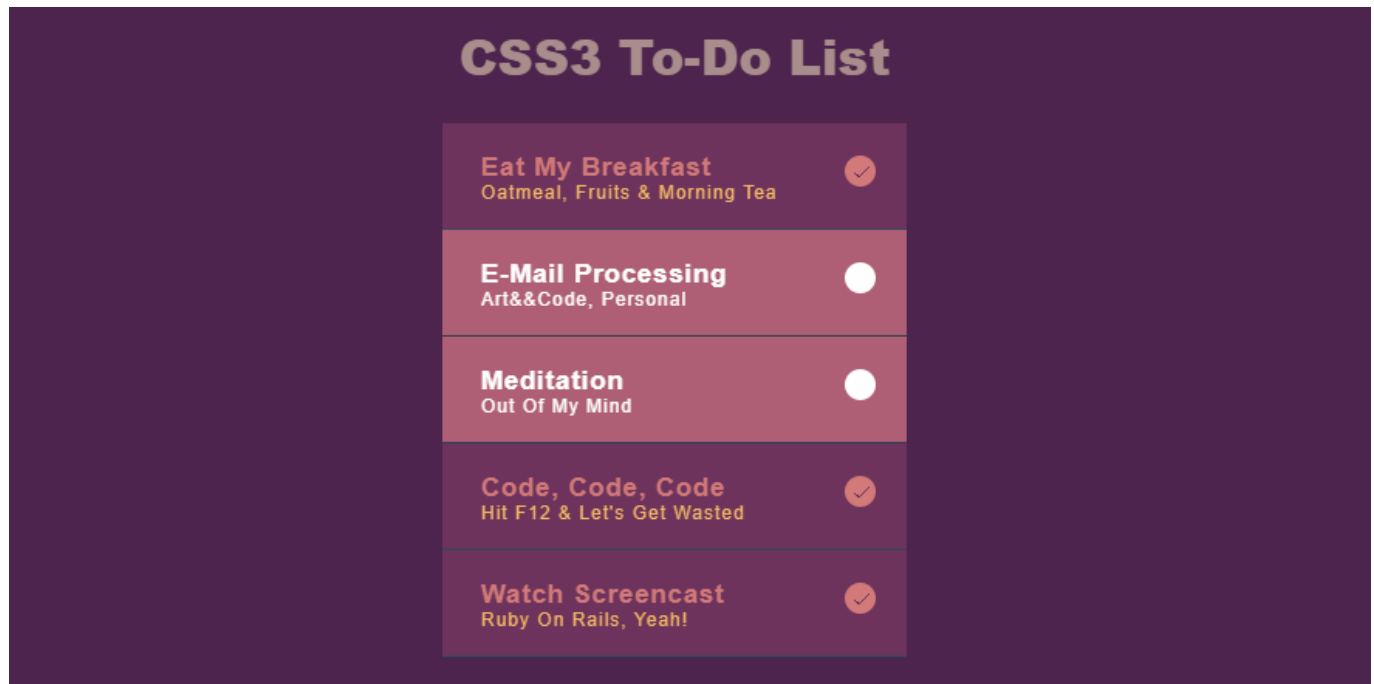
CSS3 To-Do List

Eat My Breakfast
Oatmeal, Fruits & Morning Tea

E-Mail Processing
Art&&Code, Personal

Meditation
Out Of My Mind

Code, Code, Code
Hit F12 & Let's Get Wasted

Watch Screencast
Ruby On Rails, Yeah!